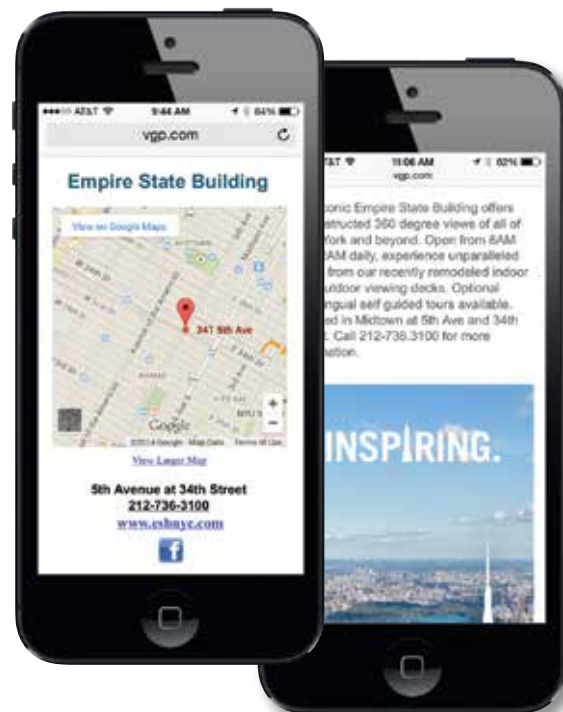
AT&T 9:44 AM 84%
vgp.com

Empire State Building

View on Google Maps

347 5th Ave

Google ©2014 Google · Map Data Terms of Use

View Larger Map

5th Avenue at 34th Street
212-736-3100
www.esbnyc.com

AT&T 11:06 AM 82%
vgp.com

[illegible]conic Empire State Building offers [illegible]structed 360 degree views of all of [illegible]ork and beyond. Open from 8AM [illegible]AM daily, experience unparalleled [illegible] from our recently remodeled indoor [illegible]utdoor viewing decks. Optional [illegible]ngual self guided tours available. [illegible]ed in Midtown at 5th Ave and 34th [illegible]. Call 212-736.3100 for more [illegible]ation.

INSPIRING.